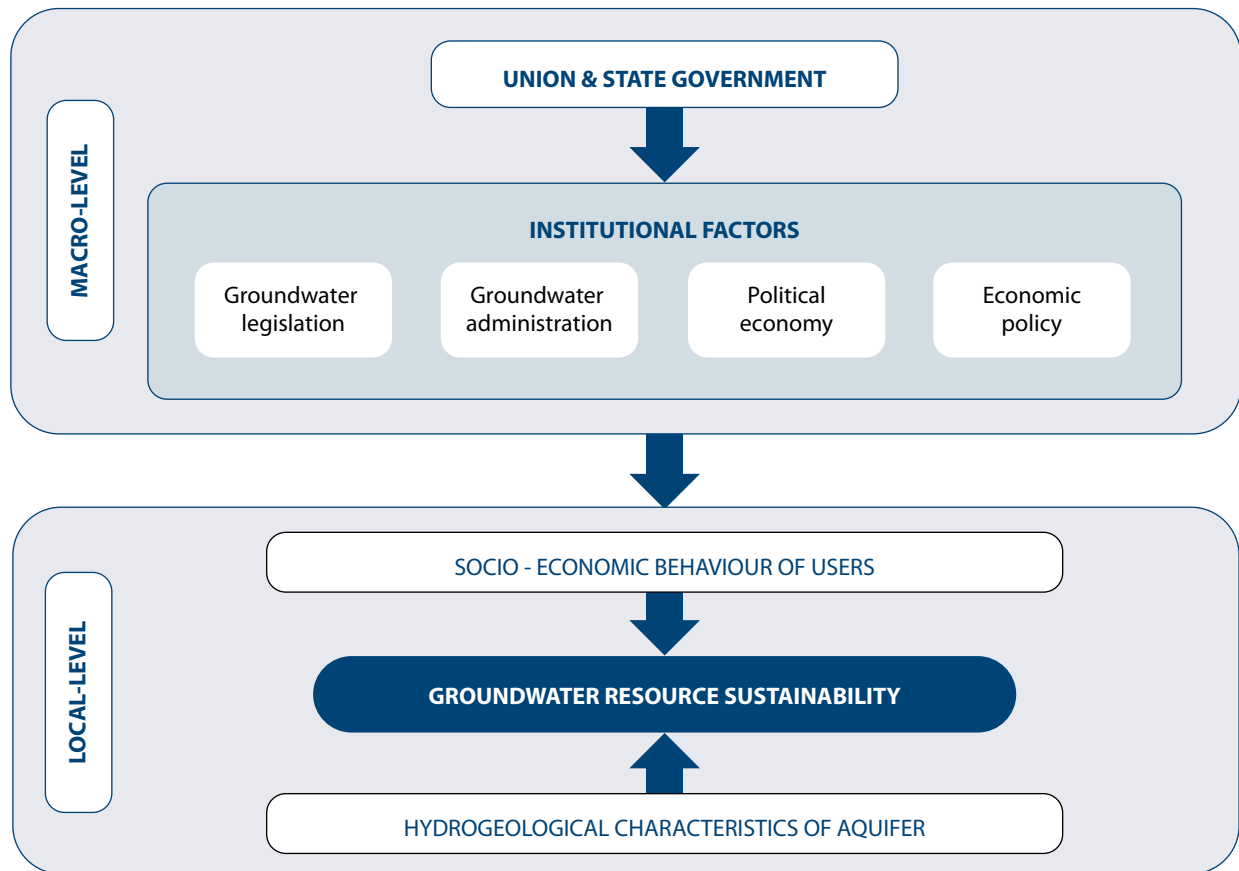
MACRO-LEVEL

UNION & STATE GOVERNMENT

INSTITUTIONAL FACTORS

Groundwater legislation

Groundwater administration

Political economy

Economic policy

LOCAL-LEVEL

SOCIO - ECONOMIC BEHAVIOUR OF USERS

GROUNDWATER RESOURCE SUSTAINABILITY

HYDROGEOLOGICAL CHARACTERISTICS OF AQUIFER